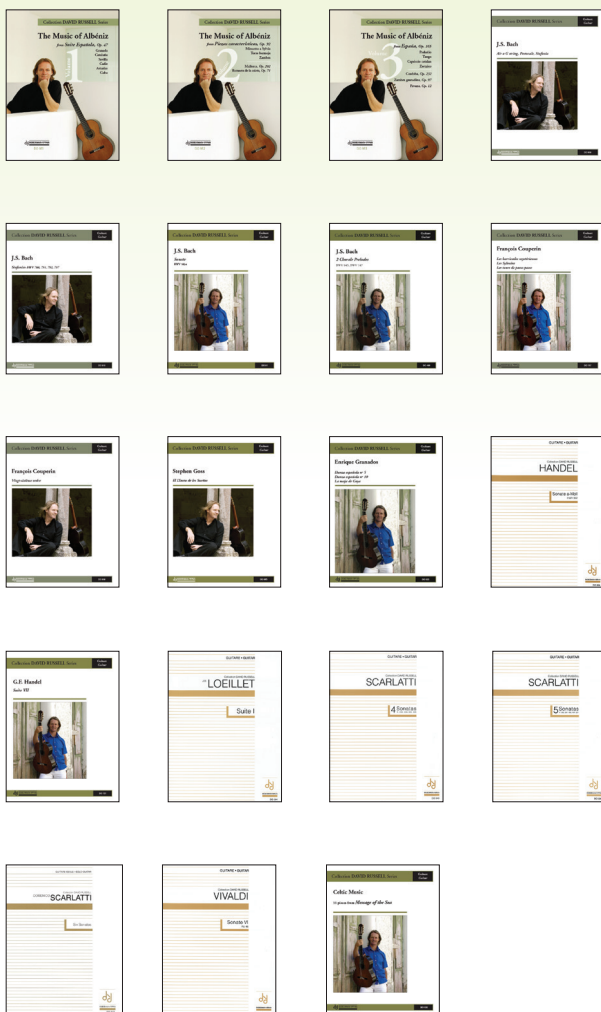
Collection DAVID RUSSELL Series
The Music of Albéniz
from Suite Española, Op. 47
Granada
Cataluña
Sevilla
Cádiz
Asturias
Cuba
1

Collection DAVID RUSSELL Series
The Music of Albéniz
from Piezas características, Op. 92
2

Collection DAVID RUSSELL Series
The Music of Albéniz
from España, Op. 165
Preludio
Tango
Zortzico
Cantos, Op. 232
3

Collection DAVID RUSSELL Series
J.S. Bach
Air a G string, Pastorale, Sinfonia

Collection DAVID RUSSELL Series
J.S. Bach
Sinfonias

Collection DAVID RUSSELL Series
J.S. Bach
Sonata
BWV 1001

Collection DAVID RUSSELL Series
J.S. Bach
3 Chorale Preludes

Collection DAVID RUSSELL Series
François Couperin

Collection DAVID RUSSELL Series
François Couperin

Collection DAVID RUSSELL Series
Stephen Goss
El Llanto de los Sueños

Collection DAVID RUSSELL Series
Enrique Granados
Danza española nº 5
Danza española nº 10
La maja de Goya

GUITARE • GUITAR
HANDEL
Sonate a-Moll

Collection DAVID RUSSELL Series
G.F. Handel
Suite VII

GUITARE • GUITAR
LOEILLET
Suite

GUITARE • GUITAR
SCARLATTI
4 Sonatas

GUITARE • GUITAR
SCARLATTI
5 Sonatas

GUITARE • GUITAR
SCARLATTI
Sonatas

GUITARE • GUITAR
VIVALDI
Sonate

Collection DAVID RUSSELL Series
Celtic Music
from Message of the Sea